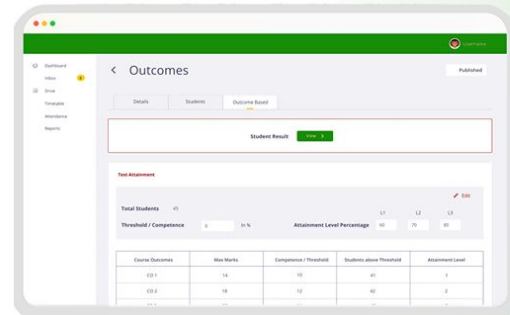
Username

Dashboard
Inbox 2
Drive
Timetable
Attendance
Reports

< Outcomes

Published

Details | Students | Outcome Based

Student Result View >

Test Attainment

Edit

Total Students 45

Threshold / Competence 0 In %

Attainment Level Percentage L1 60 L2 70 L3 80

| Course Outcomes | Max Marks | Competence / Threshold | Students above Threshold | Attainment Level |
|---|---|---|---|---|
| CO 1 | 14 | 10 | 41 | 1 |
| CO 2 | 18 | 12 | 42 | 2 |
| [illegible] | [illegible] | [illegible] | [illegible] | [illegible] |